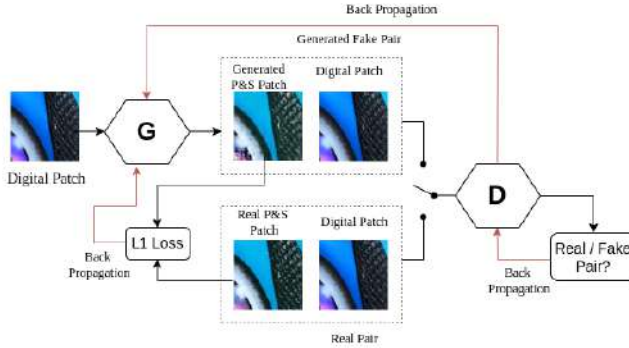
Back Propagation

Generated Fake Pair

Generated P&S Patch

Digital Patch

Digital Patch

G

D

Back Propagation

L1 Loss

Real P&S Patch

Digital Patch

Real / Fake Pair?

Back Propagation

Real Pair